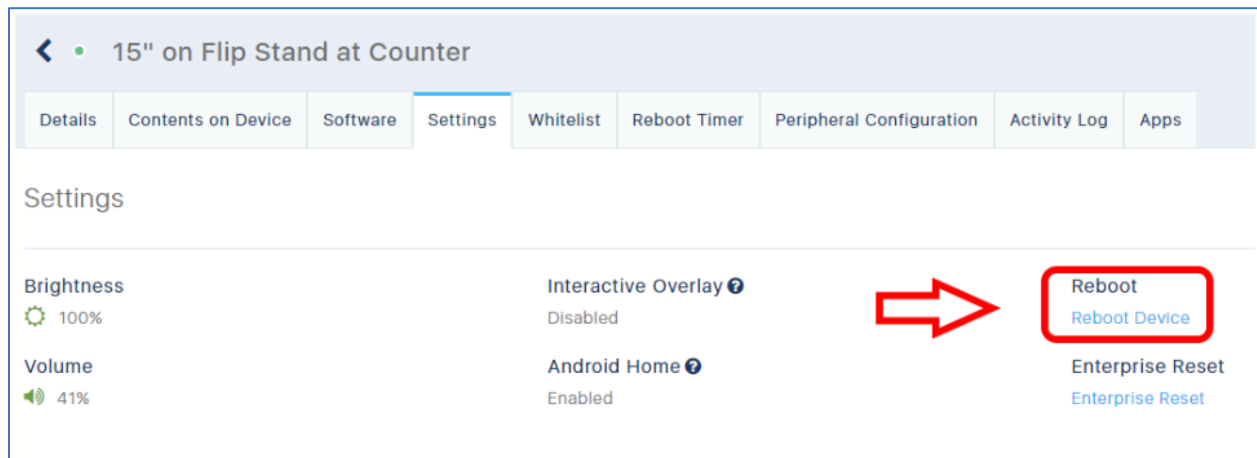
15" on Flip Stand at Counter

Details | Contents on Device | Software | Settings | Whitelist | Reboot Timer | Peripheral Configuration | Activity Log | Apps

Settings

Brightness
100%

Volume
41%

Interactive Overlay
Disabled

Android Home
Enabled

Reboot
Reboot Device

Enterprise Reset
Enterprise Reset